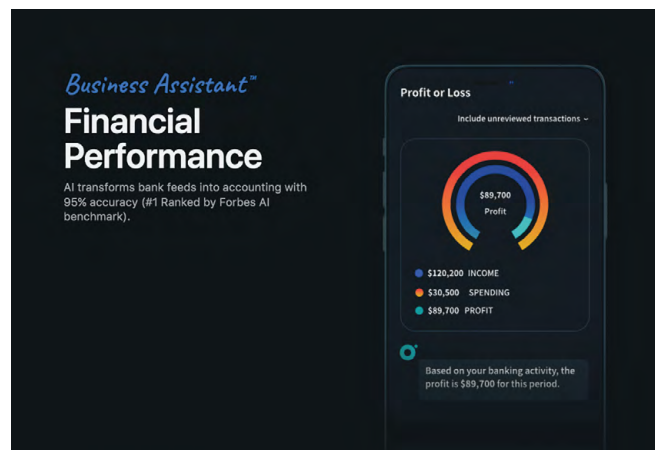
Business Assistant™

Financial Performance

AI transforms bank feeds into accounting with 95% accuracy (#1 Ranked by Forbes AI benchmark).

Profit or Loss

Include unreviewed transactions ⌄

$89,700
Profit

$120,200 INCOME
$30,500 SPENDING
$89,700 PROFIT

Based on your banking activity, the profit is $89,700 for this period.